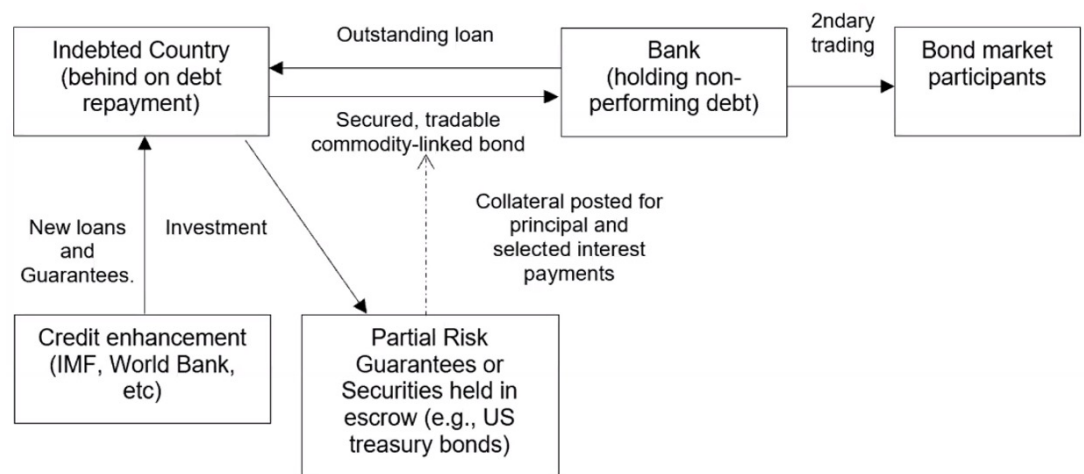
Indebted Country (behind on debt repayment)

Outstanding loan

Bank (holding non-performing debt)

2ndary trading

Bond market participants

Secured, tradable commodity-linked bond

Collateral posted for principal and selected interest payments

New loans and Guarantees.

Investment

Credit enhancement (IMF, World Bank, etc)

Partial Risk Guarantees or Securities held in escrow (e.g., US treasury bonds)